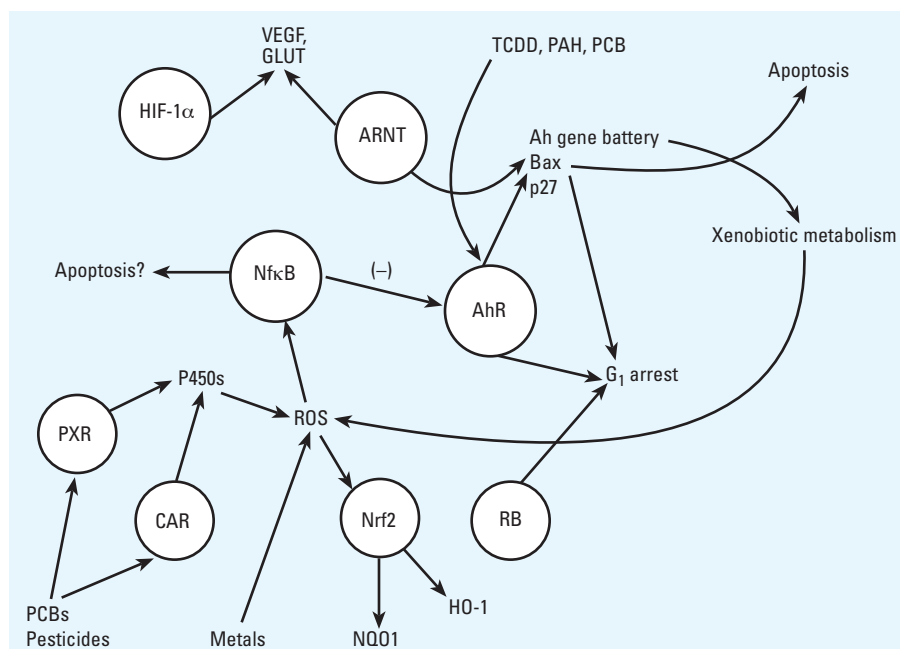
VEGF, GLUT

HIF-1$\alpha$

ARNT

TCDD, PAH, PCB

Apoptosis

Ah gene battery

Bax

p27

Xenobiotic metabolism

Apoptosis?

Nf$\kappa$B

(–)

AhR

$G_1$ arrest

PXR

P450s

ROS

CAR

Nrf2

RB

HO-1

PCBs

Pesticides

Metals

NQO1